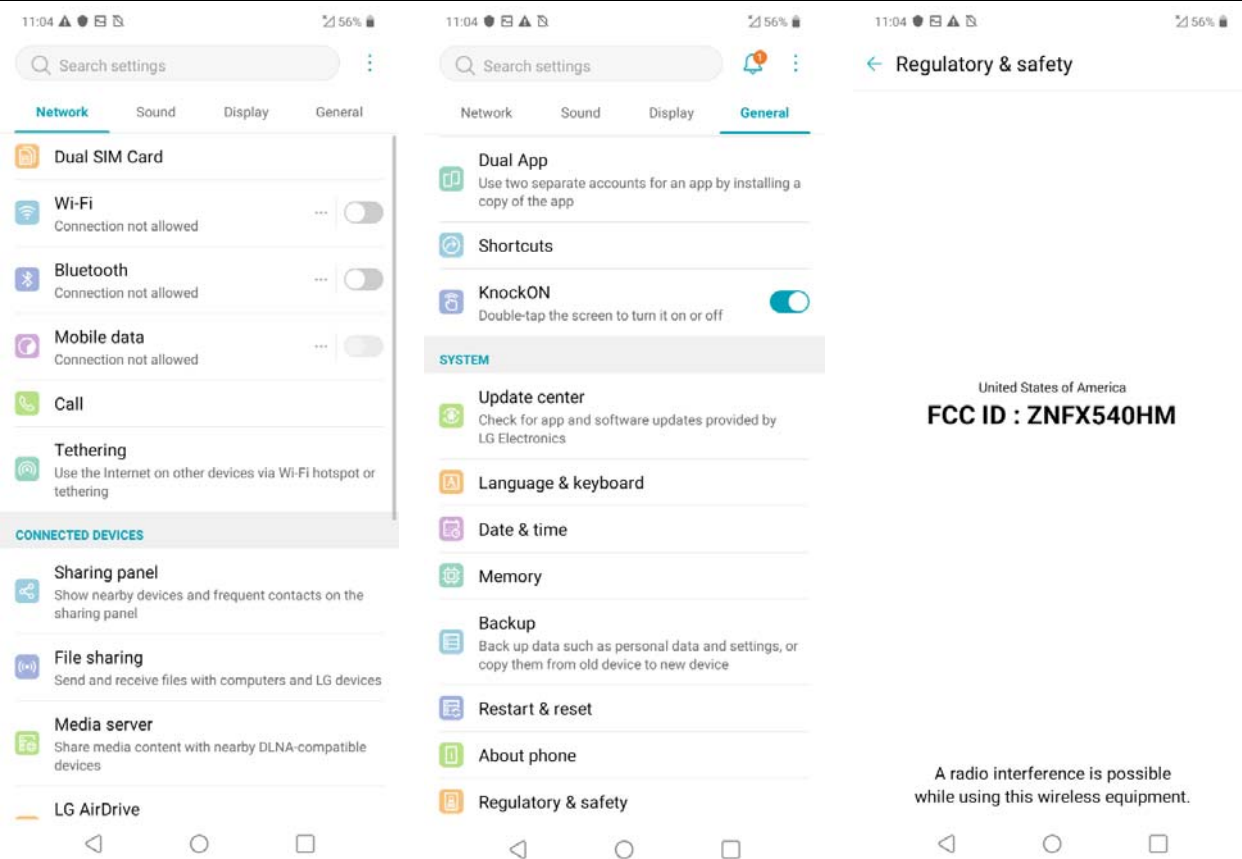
11:04 56%

Search settings

Network Sound Display General

Dual SIM Card

Wi-Fi
Connection not allowed

Bluetooth
Connection not allowed

Mobile data
Connection not allowed

Call

Tethering
Use the Internet on other devices via Wi-Fi hotspot or tethering

CONNECTED DEVICES

Sharing panel
Show nearby devices and frequent contacts on the sharing panel

File sharing
Send and receive files with computers and LG devices

Media server
Share media content with nearby DLNA-compatible devices

LG AirDrive

11:04 56%

Search settings

1

Network Sound Display General

Dual App
Use two separate accounts for an app by installing a copy of the app

Shortcuts

KnockON
Double-tap the screen to turn it on or off

SYSTEM

Update center
Check for app and software updates provided by LG Electronics

Language & keyboard

Date & time

Memory

Backup
Back up data such as personal data and settings, or copy them from old device to new device

Restart & reset

About phone

Regulatory & safety

11:04 56%

Regulatory & safety

United States of America
FCC ID : ZNFX540HM

A radio interference is possible while using this wireless equipment.